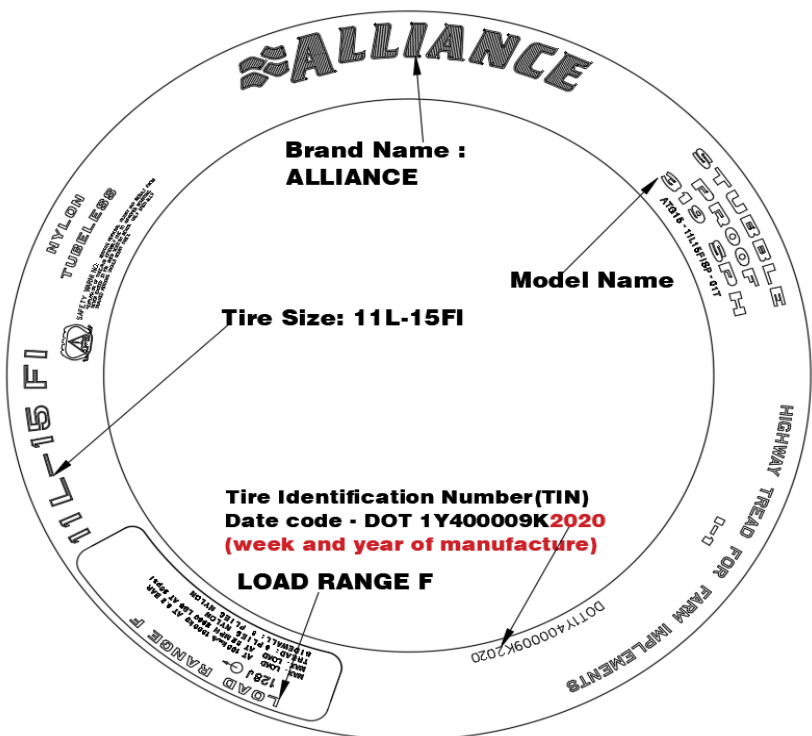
ALLIANCE

Brand Name : ALLIANCE

STUBBLE PROOF 319 SPH

AT015 - 11L15FI8P - 01T

Model Name

NYLON

TUBELESS

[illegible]

Tire Size: 11L-15FI

11L-15 FI

HIGHWAY TREAD FOR FARM IMPLEMENTS

I - 1

Tire Identification Number(TIN)
Date code - DOT 1Y400009K2020
(week and year of manufacture)

LOAD RANGE F

LOAD RANGE F

128J

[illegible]

DOT1Y400009K2020